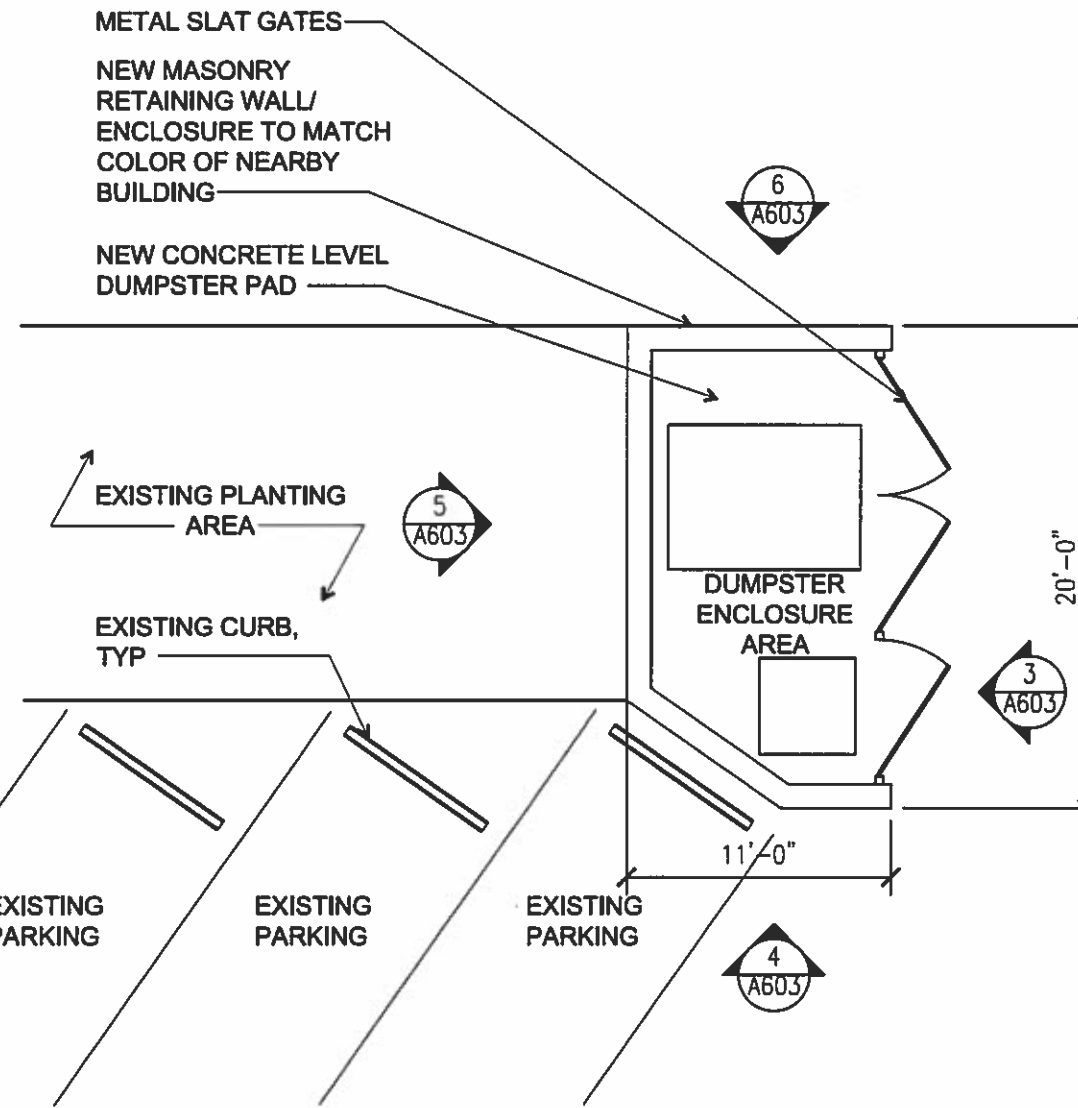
METAL SLAT GATES

NEW MASONRY RETAINING WALL/ ENCLOSURE TO MATCH COLOR OF NEARBY BUILDING

6
A603

NEW CONCRETE LEVEL DUMPSTER PAD

EXISTING PLANTING AREA

5
A603

DUMPSTER ENCLOSURE AREA

20'-0"

EXISTING CURB, TYP

3
A603

11'-0"

EXISTING PARKING

EXISTING PARKING

EXISTING PARKING

4
A603